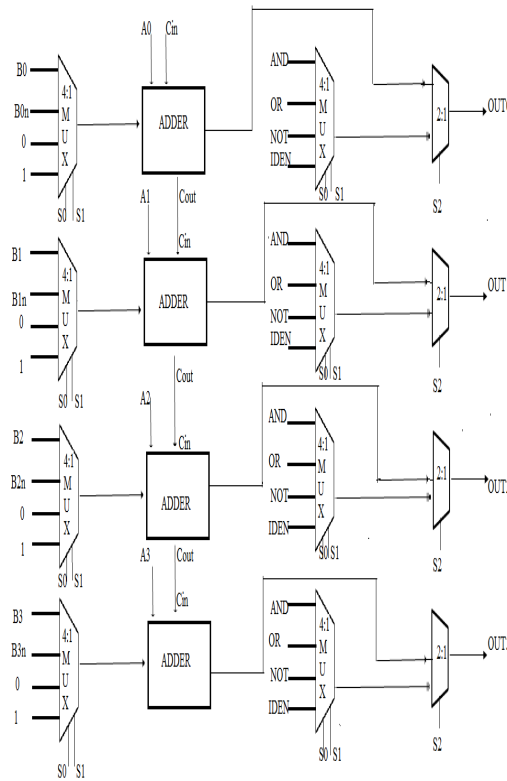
B0
B0n
0
1
4:1
M
U
X
S0 S1
A0 Cin
ADDER
AND
OR
NOT
IDEN
4:1
M
U
X
S0 S1
2:1
OUT0
S2

A1
Cout
Cin
B1
B1n
0
1
4:1
M
U
X
S0 S1
ADDER
AND
OR
NOT
IDEN
4:1
M
U
X
S0 S1
2:1
OUT
S2

Cout
A2
Cin
B2
B2n
0
1
4:1
M
U
X
S0 S1
ADDER
AND
OR
NOT
IDEN
4:1
M
U
X
S0 S1
2:1
OUT.
S2

A3
Cout
Cin
B3
B3n
0
1
4:1
M
U
X
S0 S1
ADDER
AND
OR
NOT
IDEN
4:1
M
U
X
S0 S1
2:1
OUT.
S2